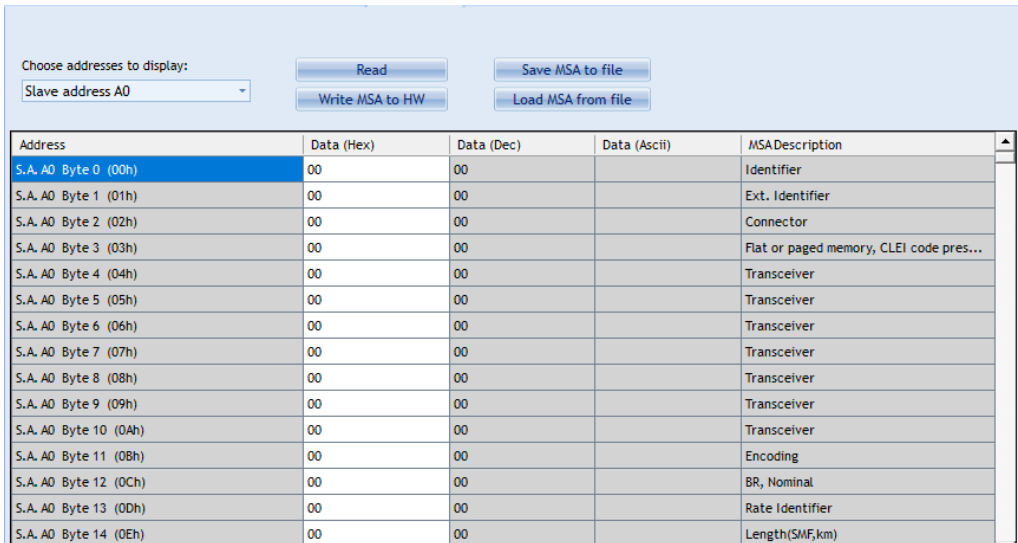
Choose addresses to display:

Slave address A0

Read

Write MSA to HW

Save MSA to file

Load MSA from file

| Address | Data (Hex) | Data (Dec) | Data (Ascii) | MSA Description |
|---|---|---|---|---|
| S.A. A0 Byte 0 (00h) | 00 | 00 | | Identifier |
| S.A. A0 Byte 1 (01h) | 00 | 00 | | Ext. Identifier |
| S.A. A0 Byte 2 (02h) | 00 | 00 | | Connector |
| S.A. A0 Byte 3 (03h) | 00 | 00 | | Flat or paged memory, CLEI code pres... |
| S.A. A0 Byte 4 (04h) | 00 | 00 | | Transceiver |
| S.A. A0 Byte 5 (05h) | 00 | 00 | | Transceiver |
| S.A. A0 Byte 6 (06h) | 00 | 00 | | Transceiver |
| S.A. A0 Byte 7 (07h) | 00 | 00 | | Transceiver |
| S.A. A0 Byte 8 (08h) | 00 | 00 | | Transceiver |
| S.A. A0 Byte 9 (09h) | 00 | 00 | | Transceiver |
| S.A. A0 Byte 10 (0Ah) | 00 | 00 | | Transceiver |
| S.A. A0 Byte 11 (0Bh) | 00 | 00 | | Encoding |
| S.A. A0 Byte 12 (0Ch) | 00 | 00 | | BR, Nominal |
| S.A. A0 Byte 13 (0Dh) | 00 | 00 | | Rate Identifier |
| S.A. A0 Byte 14 (0Eh) | 00 | 00 | | Length(SMF,km) |